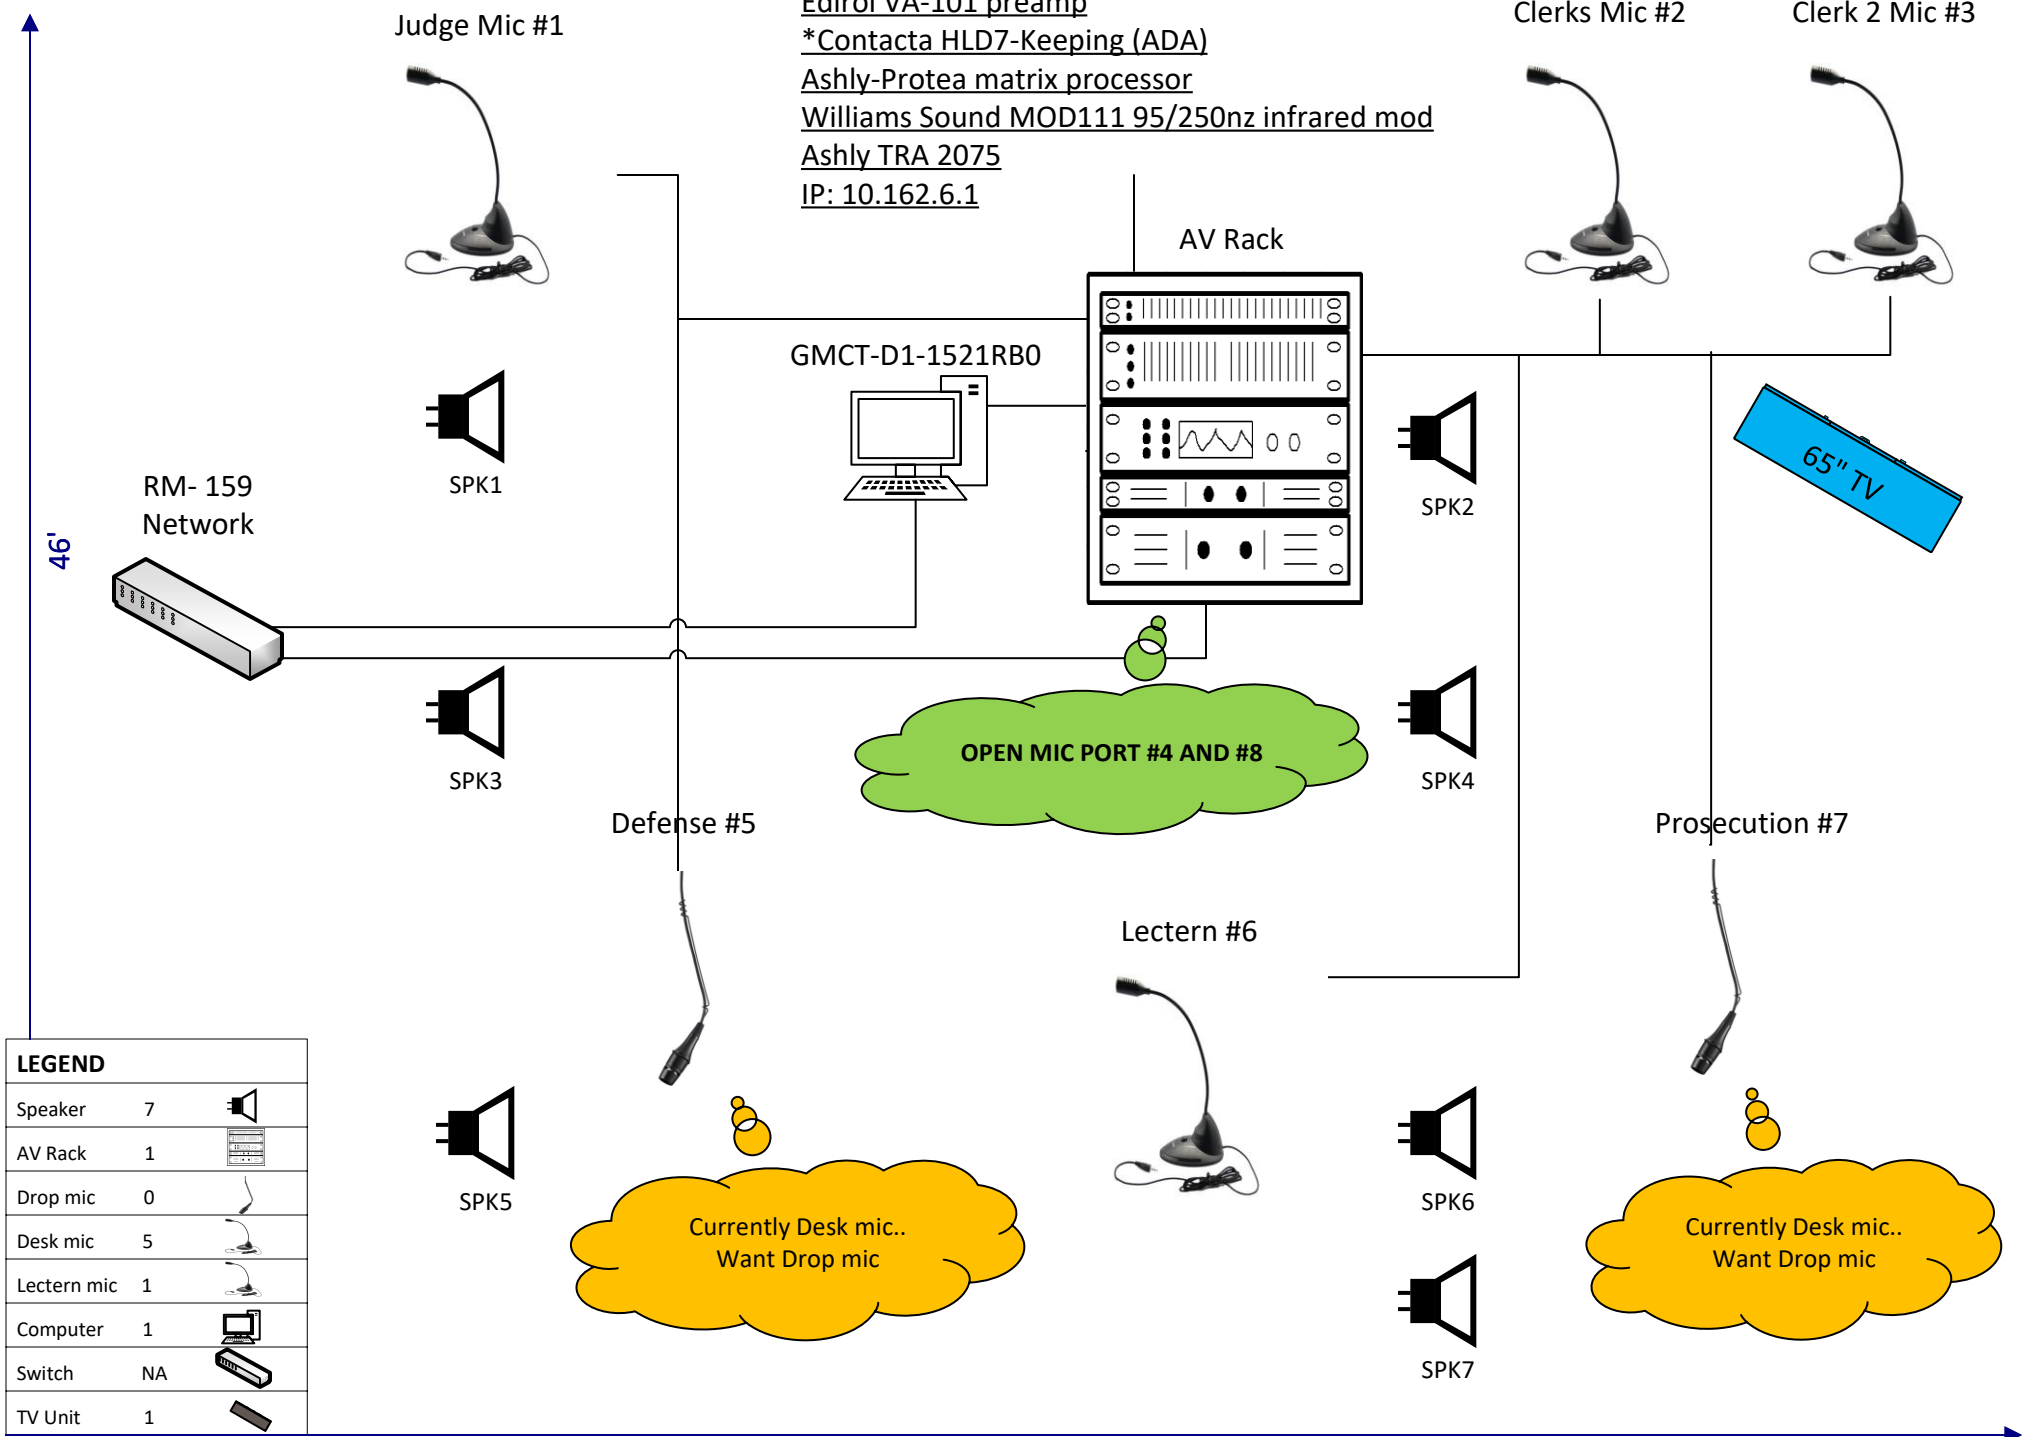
Judge Mic #1

Edirol VA-101 preamp
*Contacta HLD7-Keeping (ADA)
Ashly-Protea matrix processor
Williams Sound MOD111 95/250nz infrared mod
Ashly TRA 2075
IP: 10.162.6.1

Clerks Mic #2

Clerk 2 Mic #3

AV Rack

GMCT-D1-1521RB0

RM- 159
Network

46'

SPK1

SPK2

65" TV

SPK3

OPEN MIC PORT #4 AND #8

SPK4

Defense #5

Prosecution #7

Lectern #6

LEGEND

| | | |
|---|---|---|
| Speaker | 7 | |
| AV Rack | 1 | |
| Drop mic | 0 | |
| Desk mic | 5 | |
| Lectern mic | 1 | |
| Computer | 1 | |
| Switch | NA | |
| TV Unit | 1 | |

SPK5

Currently Desk mic..
Want Drop mic

SPK6

Currently Desk mic..
Want Drop mic

SPK7